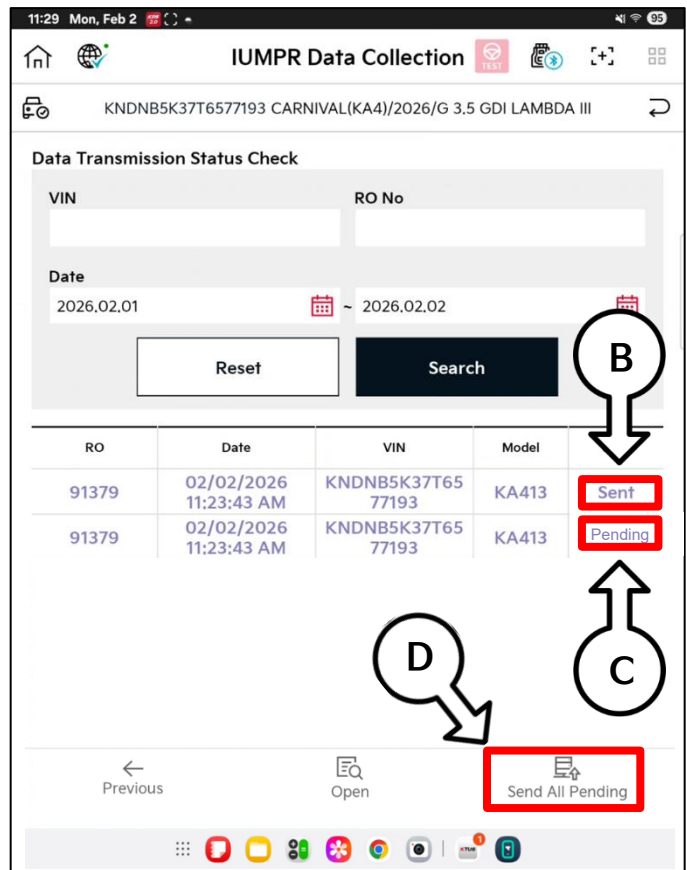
11:29 Mon, Feb 2

95

IUMPR Data Collection

TEST

KNDNB5K37T6577193 CARNIVAL(KA4)/2026/G 3.5 GDI LAMBDA III

Data Transmission Status Check

VIN

RO No

Date

2026.02.01 ~ 2026.02.02

Reset

Search

B

| RO | Date | VIN | Model | |
|---|---|---|---|---|
| 91379 | 02/02/2026 11:23:43 AM | KNDNB5K37T6577193 | KA413 | Sent |
| 91379 | 02/02/2026 11:23:43 AM | KNDNB5K37T6577193 | KA413 | Pending |

D

C

Previous

Open

Send All Pending